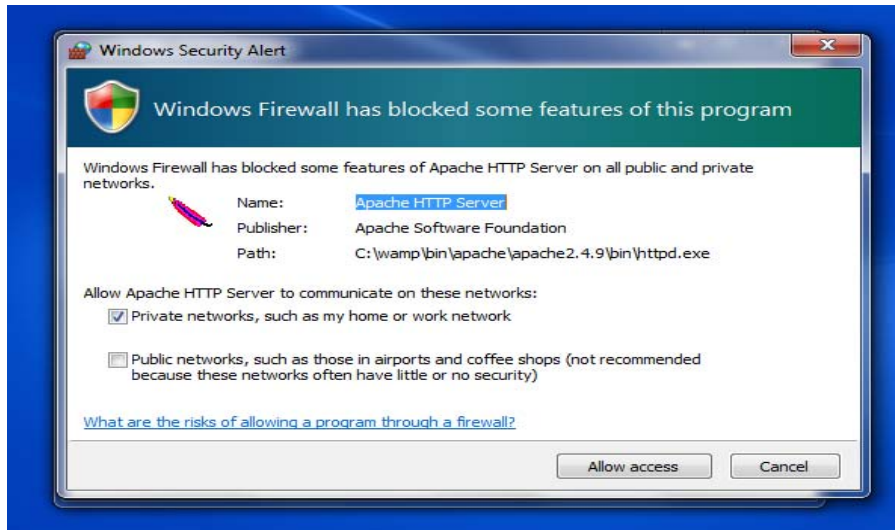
Windows Security Alert

Windows Firewall has blocked some features of this program

Windows Firewall has blocked some features of Apache HTTP Server on all public and private networks.

Name: Apache HTTP Server
Publisher: Apache Software Foundation
Path: C:\wamp\bin\apache\apache2.4.9\bin\httpd.exe

Allow Apache HTTP Server to communicate on these networks:

Private networks, such as my home or work network

Public networks, such as those in airports and coffee shops (not recommended because these networks often have little or no security)

What are the risks of allowing a program through a firewall?

Allow access

Cancel